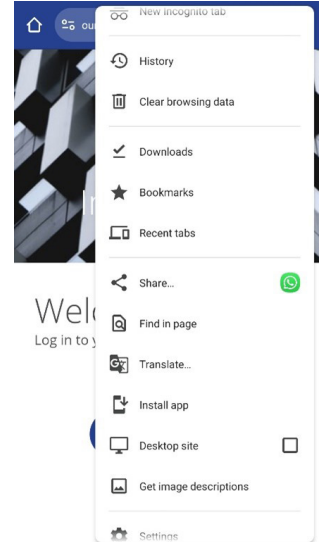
ou

New incognito tab

History

Clear browsing data

Downloads

Bookmarks

Recent tabs

Share...

Find in page

Translate...

Install app

Desktop site

Get image descriptions

Settings

Welc

Log in to y